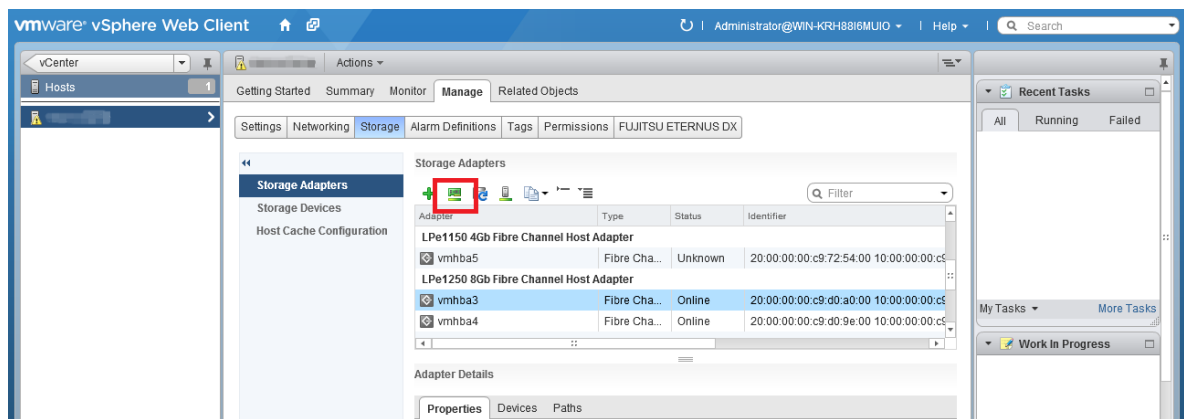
vmware® vSphere Web Client

Administrator@WIN-KRH88I6MUIO | Help | Search

vCenter

Hosts 1

Actions

Getting Started Summary Monitor Manage Related Objects

Settings Networking Storage Alarm Definitions Tags Permissions FUJITSU ETERNUS DX

Storage Adapters
Storage Devices
Host Cache Configuration

Storage Adapters

Filter

| Adapter | Type | Status | Identifier |
|---|---|---|---|
| LPe1150 4Gb Fibre Channel Host Adapter | | | |
| vmhba5 | Fibre Cha... | Unknown | 20:00:00:00:c9:72:54:00 10:00:00:00:c9 |
| LPe1250 8Gb Fibre Channel Host Adapter | | | |
| vmhba3 | Fibre Cha... | Online | 20:00:00:00:c9:d0:a0:00 10:00:00:00:c9 |
| vmhba4 | Fibre Cha... | Online | 20:00:00:00:c9:d0:9e:00 10:00:00:00:c9 |

Adapter Details

Properties Devices Paths

Recent Tasks

All Running Failed

My Tasks More Tasks

Work In Progress